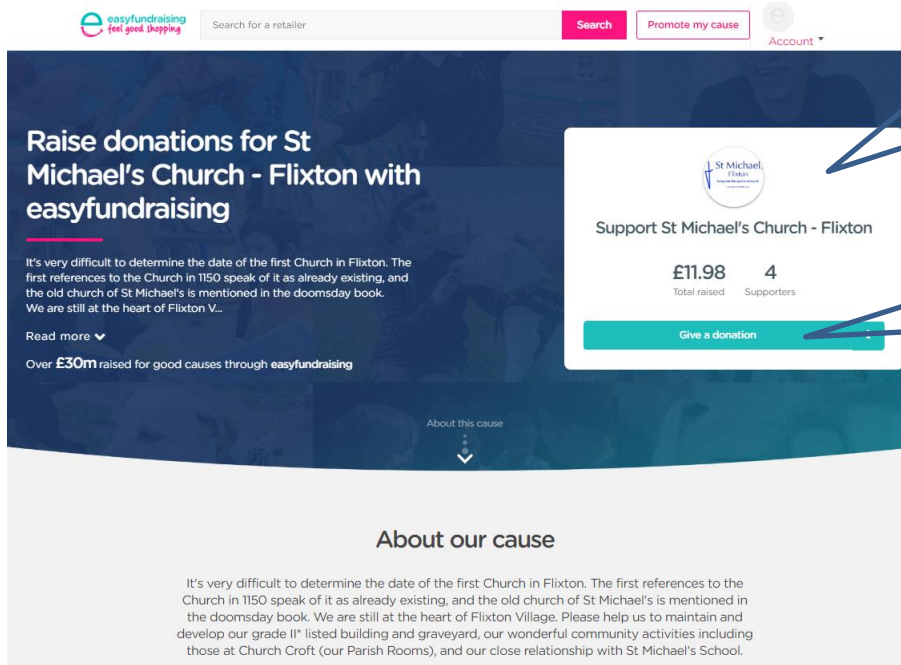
easyfundraising feel good shopping

Search for a retailer

Search

Promote my cause

Account

Raise donations for St Michael's Church - Flixton with easyfundraising

It's very difficult to determine the date of the first Church in Flixton. The first references to the Church in 1150 speak of it as already existing, and the old church of St Michael's is mentioned in the doomsday book. We are still at the heart of Flixton V...

Read more

Over £30m raised for good causes through easyfundraising

St Michael Flixton

Support St Michael's Church - Flixton

£11.98
Total raised

4
Supporters

Give a donation

About this cause

About our cause

It's very difficult to determine the date of the first Church in Flixton. The first references to the Church in 1150 speak of it as already existing, and the old church of St Michael's is mentioned in the doomsday book. We are still at the heart of Flixton Village. Please help us to maintain and develop our grade II* listed building and graveyard, our wonderful community activities including those at Church Croft (our Parish Rooms), and our close relationship with St Michael's School.